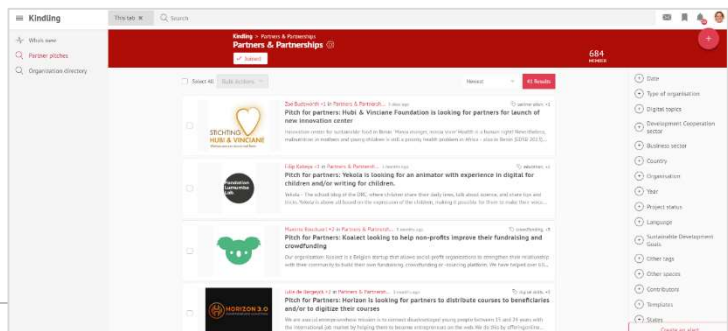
Kindling

This tab ✕ Search

Whats new
Partner pitches
Organisation directory

Kindling > Partners & Partnerships
Partners & Partnerships
✓ Joined

684
MEMBER

Select All Bulk Actions

Newest

45 Results

Zoe Budsworth +1 in Partners & Partnersh... 3 days ago
partner pitch +1
Pitch for partners: Hubi & Vinciane Foundation is looking for partners for launch of new innovation center
Innovation center for sustainable food in Benin. 'Hunza stronger, losing more' Health is a human right! Malnutrition, malnutrition in mothers and young children is still a priority health problem in Africa – also in Benin (SDSU 2017)...

STICHTING HUBI & VINCIANE

Filip Kolaas +1 in Partners & Partnersh... 3 weeks ago
education +1
Pitch for partners: Yekola is looking for an animator with experience in digital for children and/or writing for children.
Yekola – The school blog of the DRC, where children share their daily lives, talk about science, and share tips and tricks. Yekola is above all based on the expression of the children, making it possible for them to make their voic...

Maxime Bauchard +2 in Partners & Partnersh... 3 weeks ago
crowdfunding +5
Pitch for Partners: Koalect looking to help non-profits improve their fundraising and crowdfunding
Our organisation Koalect is a Belgian startup that allows social profit organizations to strengthen their relationship with their community to build their own fundraising, crowdfunding or recruiting platform. We have helped over 10...

Lidewijde Jongerk +2 in Partners & Partnersh... 1 month ago
digital skills +3
Pitch for Partners: Horizon is looking for partners to distribute courses to beneficiaries and/or to digitize their courses
We are social entrepreneurs: Horizon is to connect disadvantaged young people between 15 and 35 years with the international job market by helping them to become entrepreneurs on the web. We do this by offering online...

HORIZON 3.0

Date
Type of organisation
Digital topics
Development Cooperation sector
Business sector
Country
Organisation
Year
Project status
Language
Sustainable Development Goals
Other tags
Other spaces
Contributors
Templates
States

Create an alert